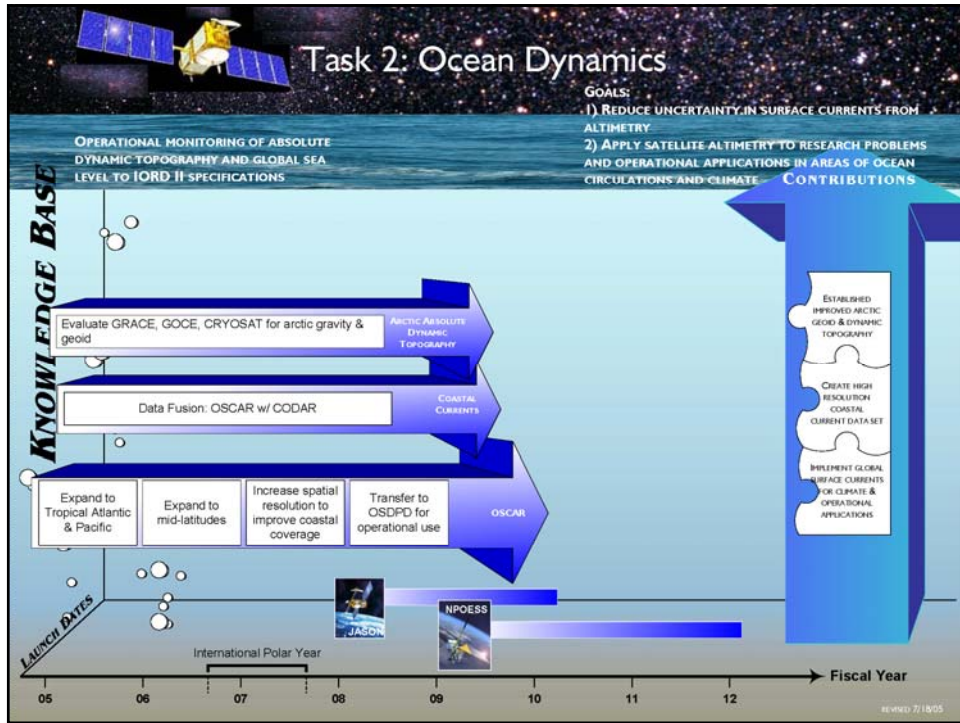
Task 2: Ocean Dynamics

Goals:
1) Reduce uncertainty in surface currents from altimetry
2) Apply satellite altimetry to research problems and operational applications in areas of ocean circulations and climate

Operational monitoring of absolute dynamic topography and global sea level to IORD II specifications

Contributions

Knowledge Base

Evaluate GRACE, GOCE, CRYOSAT for arctic gravity & geoid

Arctic Absolute Dynamic Topography

Data Fusion: OSCAR w/ CODAR

Coastal Currents

Expand to Tropical Atlantic & Pacific

Expand to mid-latitudes

Increase spatial resolution to improve coastal coverage

Transfer to OSDPD for operational use

OSCAR

Established improved arctic geoid & dynamic topography

Create high resolution coastal current data set

Implement global surface currents for climate & operational applications

Launch Dates

JASON

NPOESS

International Polar Year

Fiscal Year

05 06 07 08 09 10 11 12

Revised 7/18/05